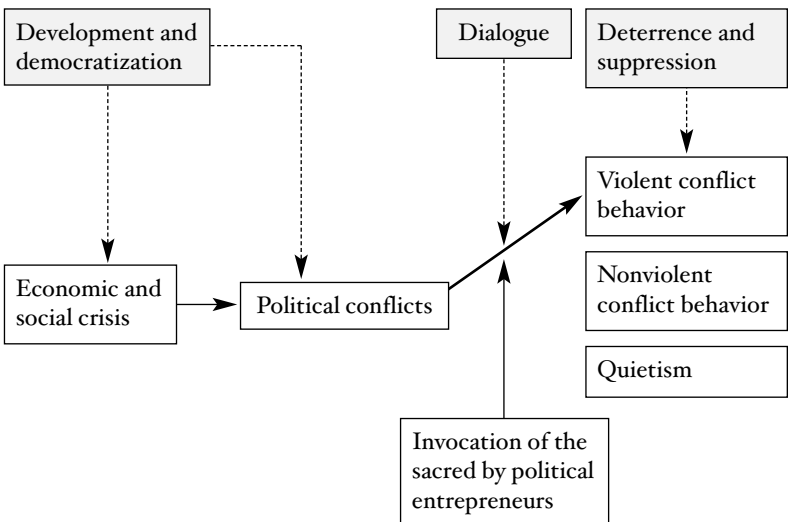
Development and democratization

Dialogue

Deterrence and suppression

Violent conflict behavior

Nonviolent conflict behavior

Quietism

Economic and social crisis

Political conflicts

Invocation of the sacred by political entrepreneurs